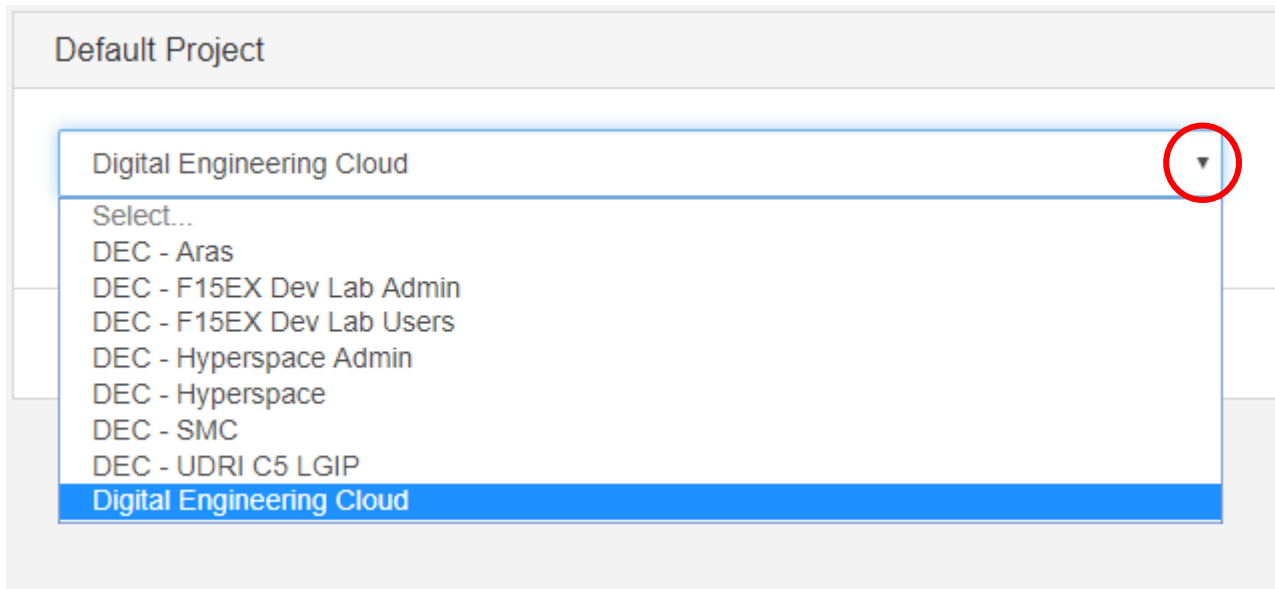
Default Project

Digital Engineering Cloud

Select...
DEC - Aras
DEC - F15EX Dev Lab Admin
DEC - F15EX Dev Lab Users
DEC - Hyperspace Admin
DEC - Hyperspace
DEC - SMC
DEC - UDRI C5 LGIP
Digital Engineering Cloud